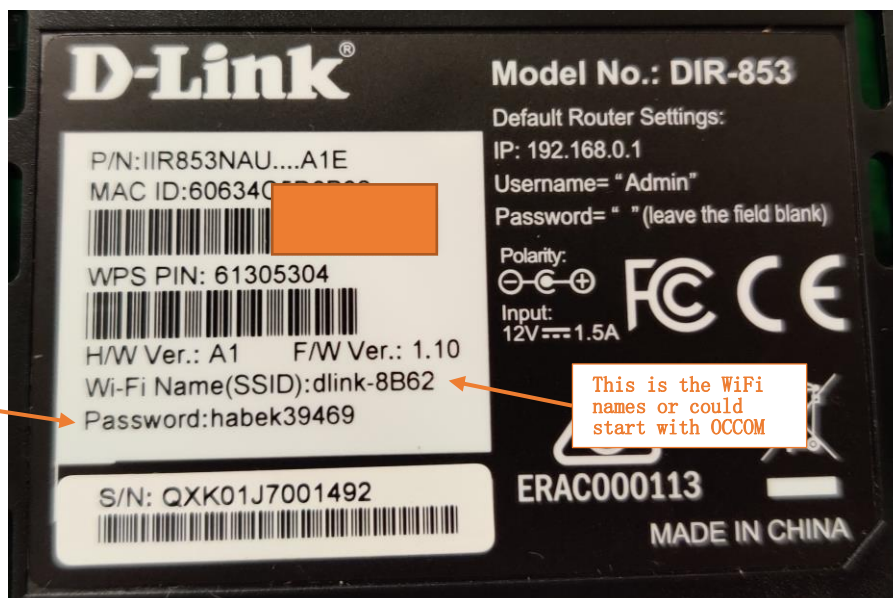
D-Link®

P/N:IIR853NAU....A1E
MAC ID:60634C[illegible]

WPS PIN: 61305304

H/W Ver.: A1 F/W Ver.: 1.10
Wi-Fi Name(SSID):dlink-8B62
Password:habek39469

S/N: QXK01J7001492

Model No.: DIR-853
Default Router Settings:
IP: 192.168.0.1
Username= "Admin"
Password= " " (leave the field blank)

Polarity:
Input:
12V 1.5A

FC CE

This is the WiFi names or could start with OCCOM

ERAC000113

MADE IN CHINA